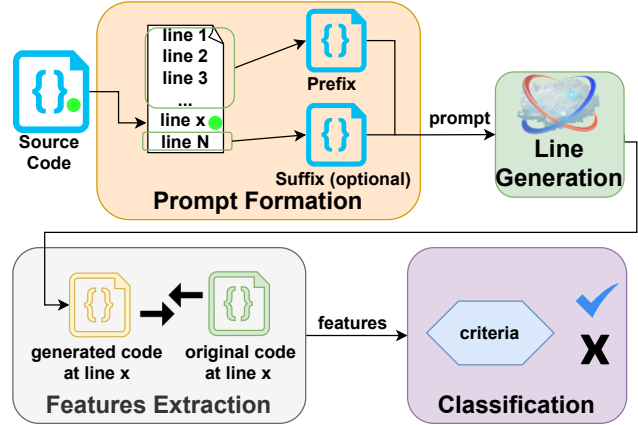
Source Code

line 1
line 2
line 3
...
line x
line N

Prefix

Suffix (optional)

Prompt Formation

prompt

Line Generation

generated code at line x

original code at line x

Features Extraction

features

criteria

X

Classification